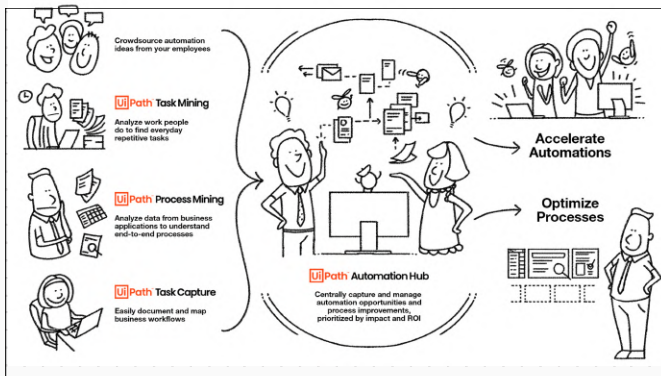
Crowdsource automation ideas from your employees

UiPath Task Mining
Analyze work people do to find everyday repetitive tasks

UiPath Process Mining
Analyze data from business applications to understand end-to-end processes

UiPath Task Capture
Easily document and map business workflows

UiPath Automation Hub
Centrally capture and manage automation opportunities and process improvements, prioritized by impact and ROI

Accelerate Automations

Optimize Processes